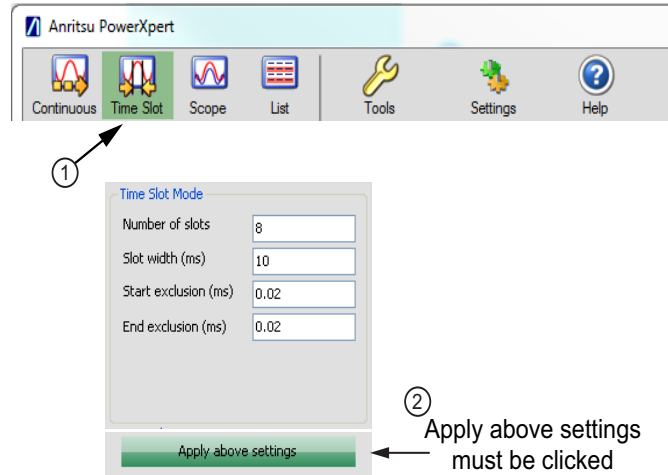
Anritsu PowerXpert

Continuous Time Slot Scope List Tools Settings Help

1

Time Slot Mode

Number of slots 8

Slot width (ms) 10

Start exclusion (ms) 0.02

End exclusion (ms) 0.02

2

Apply above settings

Apply above settings must be clicked